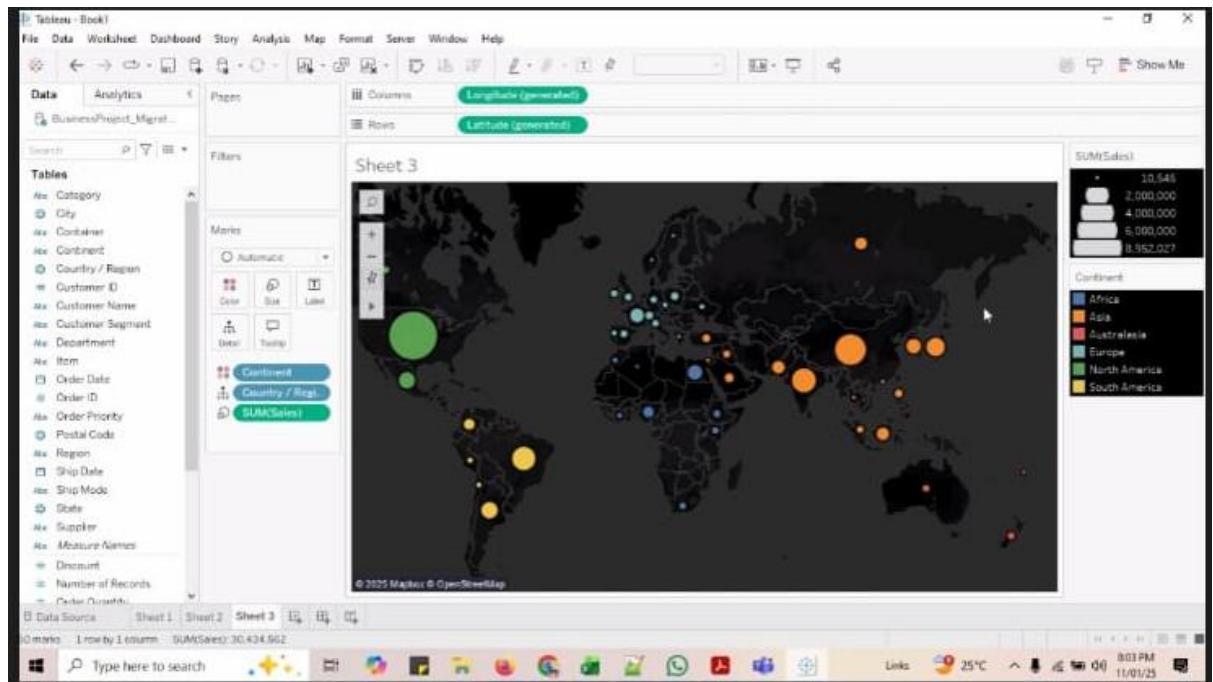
Tableau - Book1

File Data Worksheet Dashboard Story Analysis Map Format Server Window Help

Show Me

Data Analytics

BusinessProject_Migrat...

Search

Tables

Category
City
Container
Continent
Country / Region
Customer ID
Customer Name
Customer Segment
Department
Item
Order Date
Order ID
Order Priority
Postal Code
Region
Ship Date
Ship Mode
State
Supplier
Measure Names
Discount
Number of Records
Order Quantity

Pages

Filters

Marks

Automatic

Color Size Label

Detail Tooltip

Continent
Country / Regi..
SUM(Sales)

Columns Longitude (generated)

Rows Latitude (generated)

Sheet 3

© 2025 Mapbox © OpenStreetMap

SUM(Sales)

10,545
2,000,000
4,000,000
6,000,000
8,952,027

Continent

Africa
Asia
Australasia
Europe
North America
South America

Data Source Sheet 1 Sheet 2 Sheet 3

30 marks 1 row by 1 column SUM(Sales): 30,434,562

Type here to search

Links 25°C 8:03 PM 11/01/25